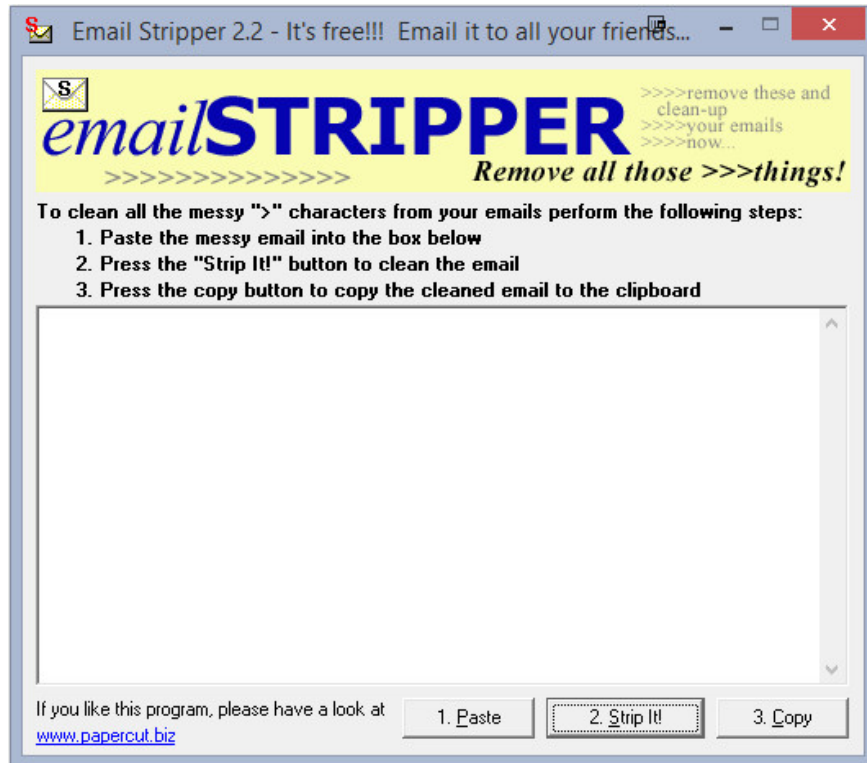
Email Stripper 2.2 - It's free!!! Email it to all your friends...

S

emailSTRIPPER

>>>>remove these and clean-up
>>>>your emails
>>>>now...

>>>>>>>>>>>>>>>

Remove all those >>>things!

To clean all the messy ">" characters from your emails perform the following steps:
1. Paste the messy email into the box below
2. Press the "Strip It!" button to clean the email
3. Press the copy button to copy the cleaned email to the clipboard

If you like this program, please have a look at www.papercut.biz

1. Paste

2. Strip It!

3. Copy